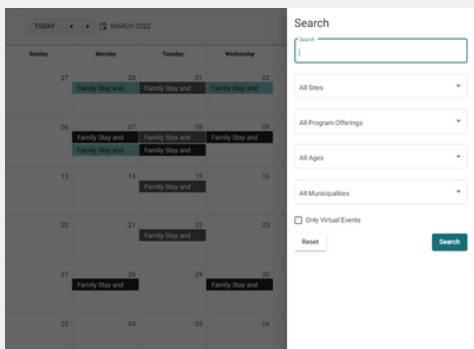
TODAY ◀ ▶ MARCH 2022

| Sunday | Monday | Tuesday | Wednesday |
|---|---|---|---|
| 27 | 28 Family Stay and | 01 Family Stay and | 02 Family Stay and |
| 06 | 07 Family Stay and Family Stay and | 08 Family Stay and Family Stay and | 09 Family Stay and |
| 13 | 14 | 15 Family Stay and | 16 |
| 20 | 21 | 22 Family Stay and | 23 |
| 27 | 28 Family Stay and | 29 | 30 Family Stay and |
| 03 | 04 | 05 | 06 |

Search

Search

All Sites

All Program Offerings

All Ages

All Municipalities

Only Virtual Events

Reset

Search